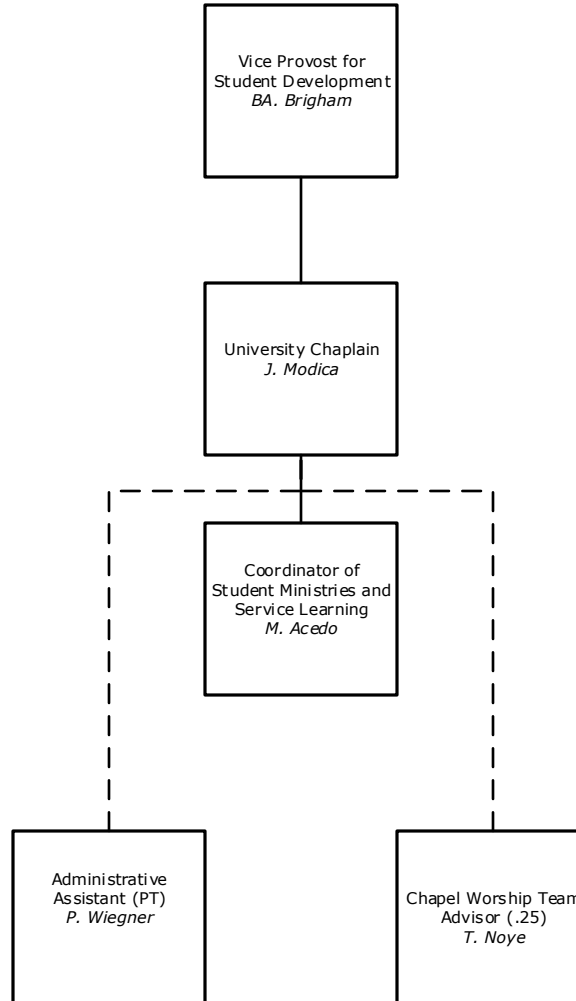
Vice Provost for Student Development
*BA. Brigham*

University Chaplain
*J. Modica*

Coordinator of Student Ministries and Service Learning
*M. Acedo*

Administrative Assistant (PT)
*P. Wiegner*

Chapel Worship Team Advisor (.25)
*T. Noye*